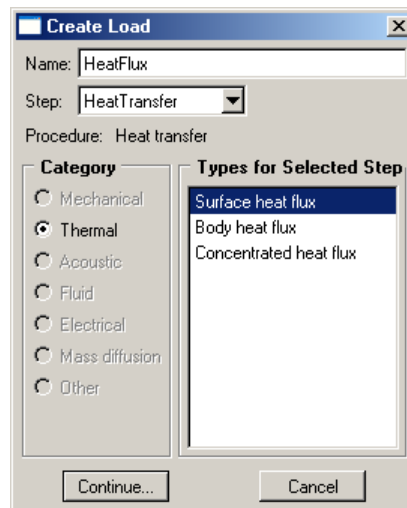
Create Load
X
Name: HeatFlux
Step: HeatTransfer
Procedure: Heat transfer
Category
Mechanical
Thermal
Acoustic
Fluid
Electrical
Mass diffusion
Other
Types for Selected Step
Surface heat flux
Body heat flux
Concentrated heat flux
Continue...
Cancel